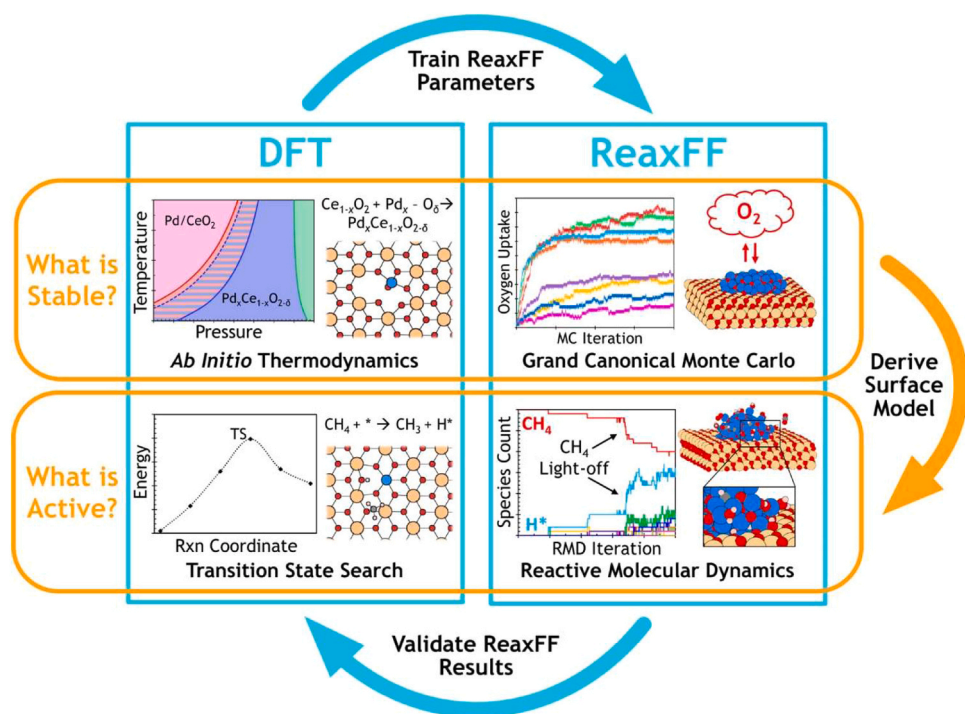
Train ReaxFF Parameters

DFT

ReaxFF

What is Stable?

Temperature

Pd/CeO$_2$

Pd$_x$Ce$_{1-x}$O$_{2-\delta}$

Pressure

$Ce_{1-x}O_2 + Pd_x - O_\delta \rightarrow Pd_xCe_{1-x}O_{2-\delta}$

*Ab Initio* Thermodynamics

Oxygen Uptake

MC Iteration

$O_2$

Grand Canonical Monte Carlo

Derive Surface Model

What is Active?

Energy

TS

Rxn Coordinate

$CH_4 + * \rightarrow CH_3 + H*$

Transition State Search

Species Count

$CH_4$

$CH_4$

Light-off

H*

RMD Iteration

Reactive Molecular Dynamics

Validate ReaxFF Results